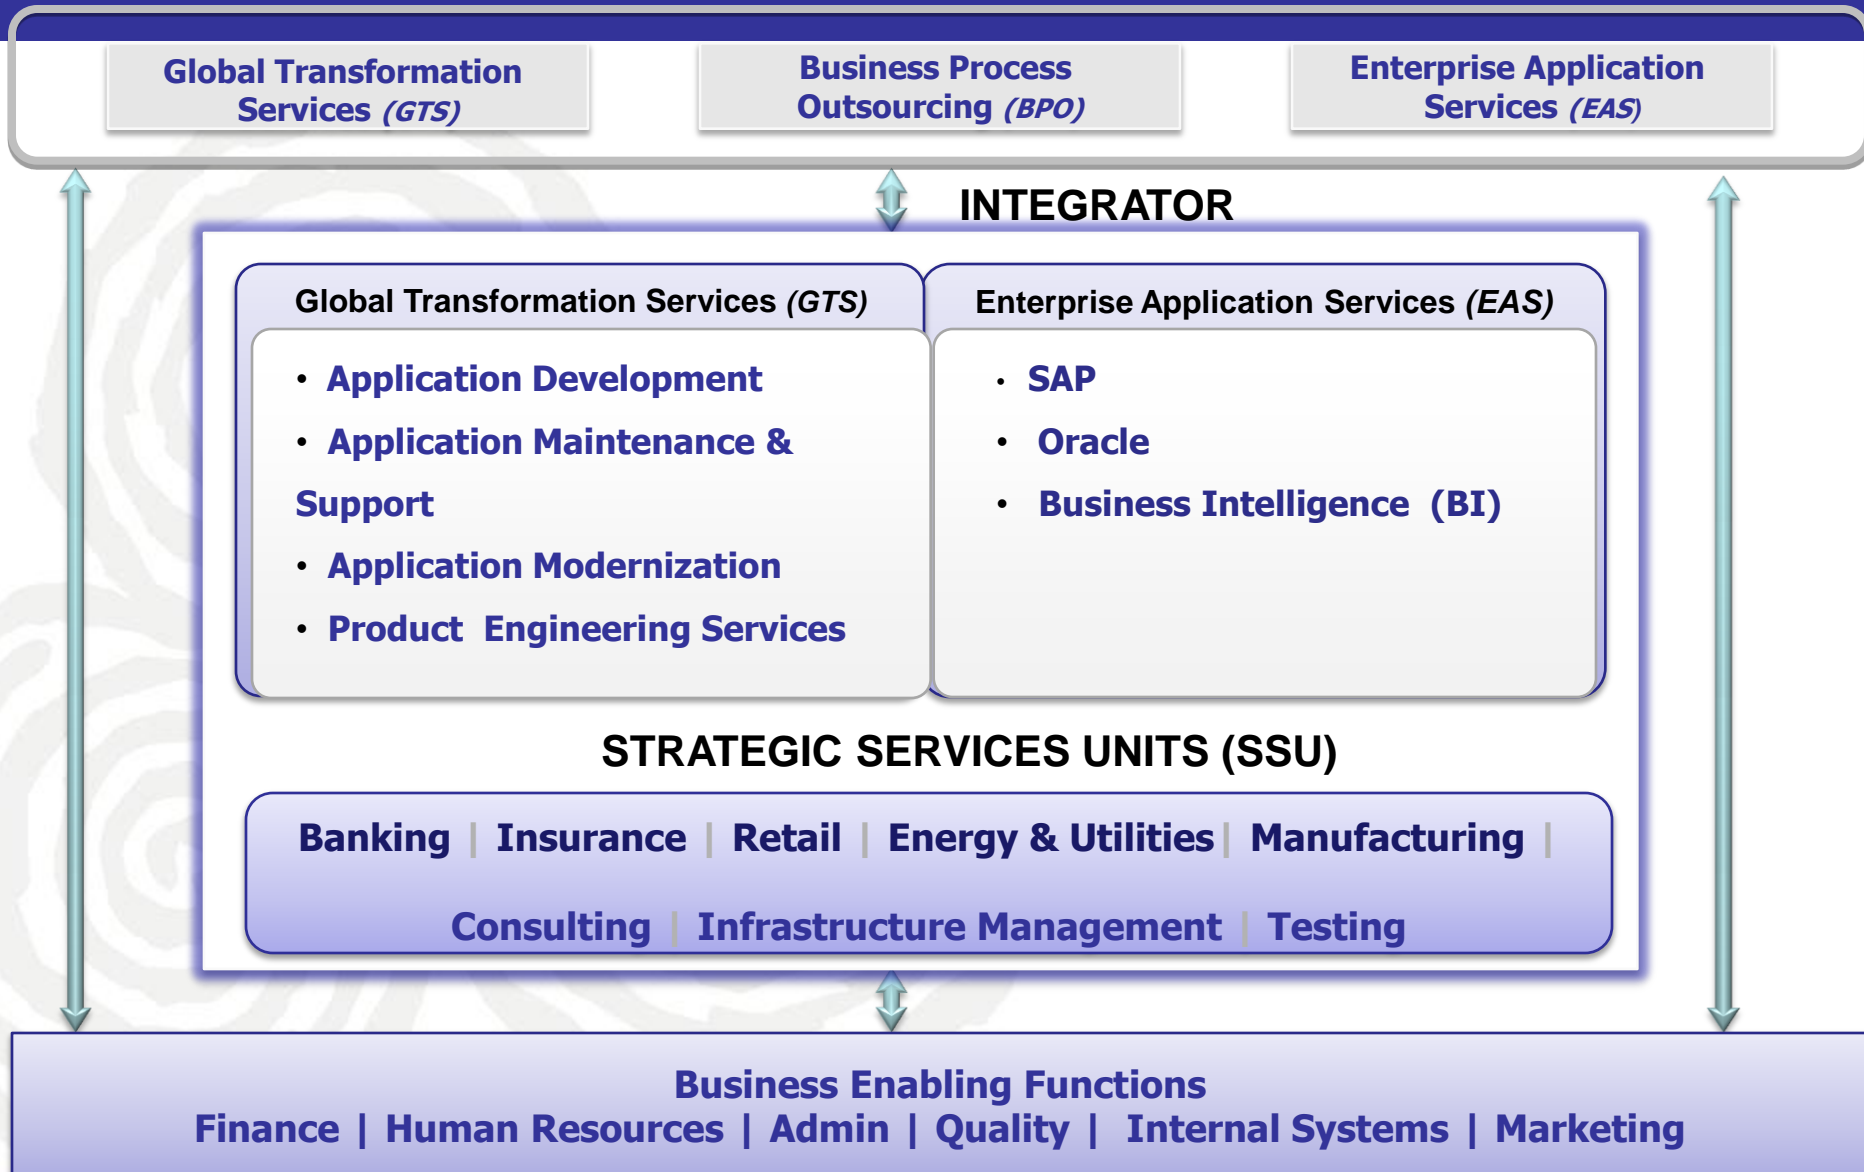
Global Transformation Services (GTS)

Business Process Outsourcing (BPO)

Enterprise Application Services (EAS)

INTEGRATOR

Global Transformation Services (GTS)

- Application Development
- Application Maintenance & Support
- Application Modernization
- Product Engineering Services

Enterprise Application Services (EAS)

- SAP
- Oracle
- Business Intelligence (BI)

STRATEGIC SERVICES UNITS (SSU)

Banking | Insurance | Retail | Energy & Utilities | Manufacturing |

Consulting | Infrastructure Management | Testing

Business Enabling Functions
Finance | Human Resources | Admin | Quality | Internal Systems | Marketing